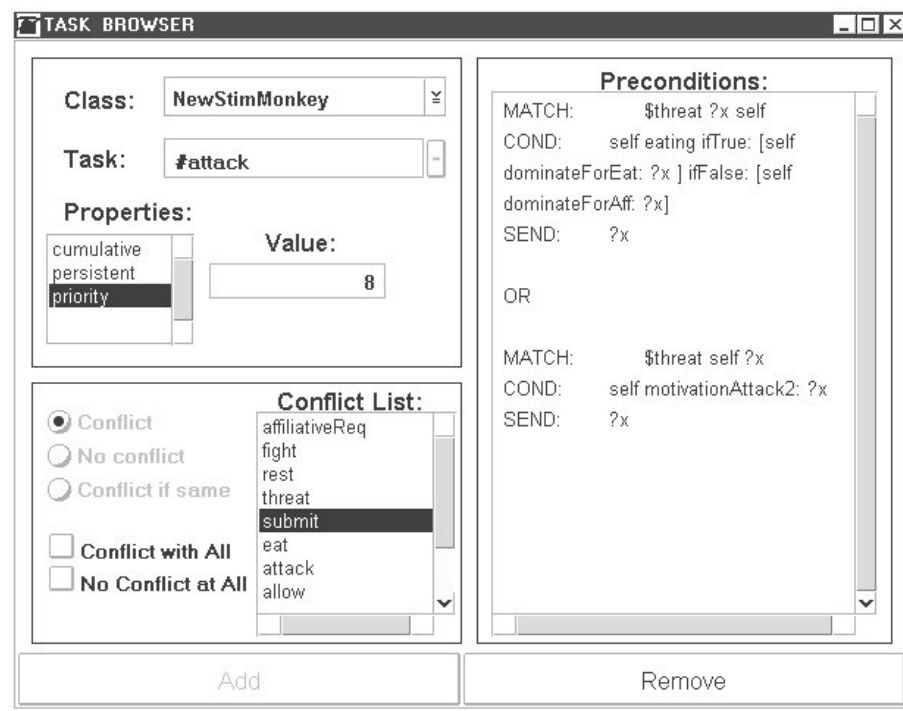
TASK BROWSER

Class: NewStimMonkey

Task: #attack

Properties:
cumulative
persistent
priority

Value:
8

Conflict
No conflict
Conflict if same

Conflict with All
No Conflict at All

Conflict List:
affiliativeReq
fight
rest
threat
submit
eat
attack
allow

Preconditions:
MATCH: $threat ?x self
COND: self eating ifTrue: [self dominateForEat: ?x ] ifFalse: [self dominateForAff: ?x]
SEND: ?x

OR

MATCH: $threat self ?x
COND: self motivationAttack2: ?x
SEND: ?x

Add

Remove